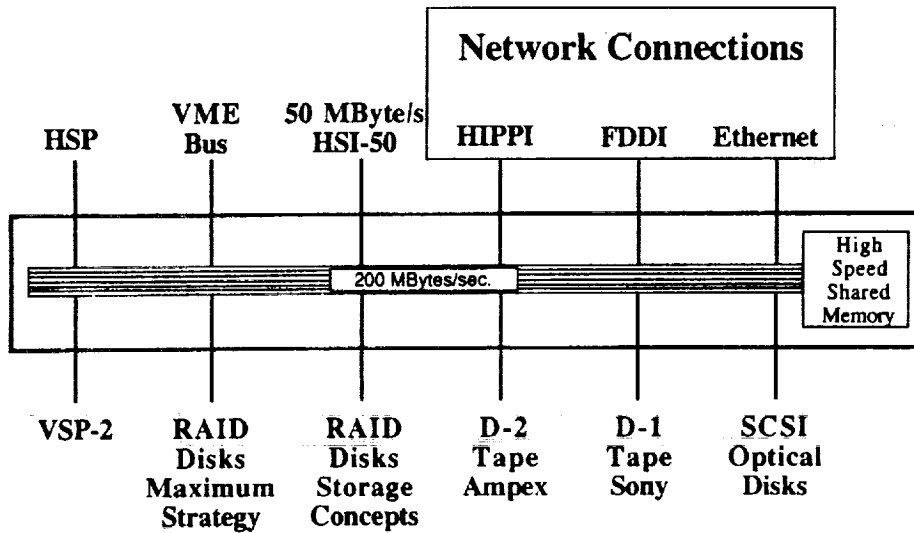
Network Connections

HSP

VME Bus

50 MByte/s HSI-50

HIPPI

FDDI

Ethernet

200 MBytes/sec.

High Speed Shared Memory

VSP-2

RAID Disks Maximum Strategy

RAID Disks Storage Concepts

D-2 Tape Ampex

D-1 Tape Sony

SCSI Optical Disks